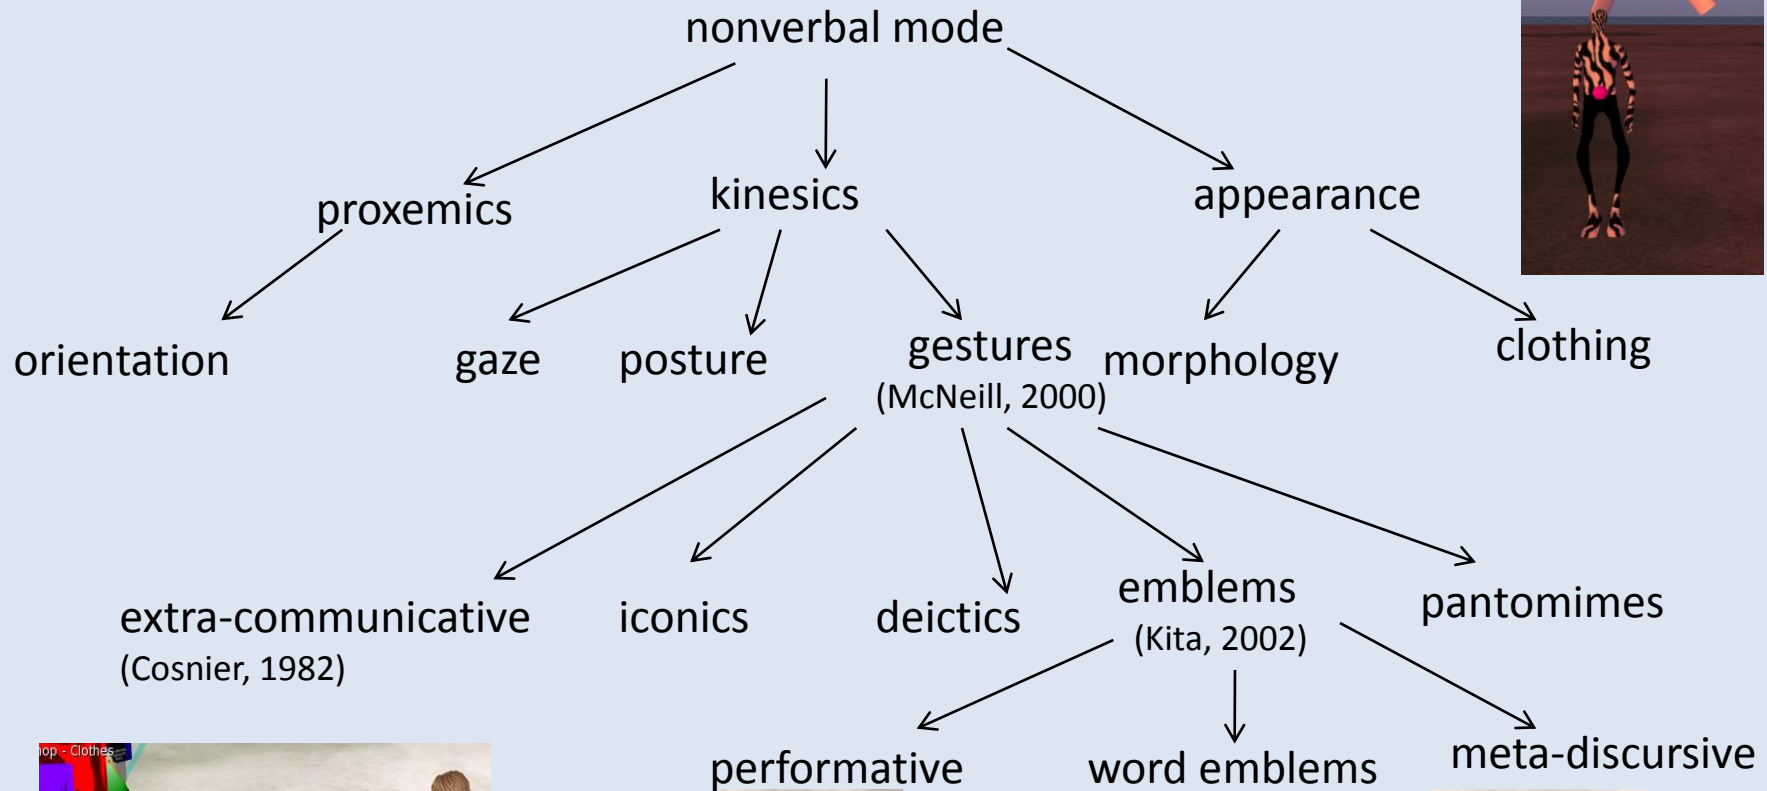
nonverbal mode

proxemics

kinesics

appearance

orientation

gaze

posture

gestures
(McNeill, 2000)

morphology

clothing

extra-communicative
(Cosnier, 1982)

iconics

deictics

emblems
(Kita, 2002)

pantomimes

performative

word emblems

meta-discursive

op - Clothes